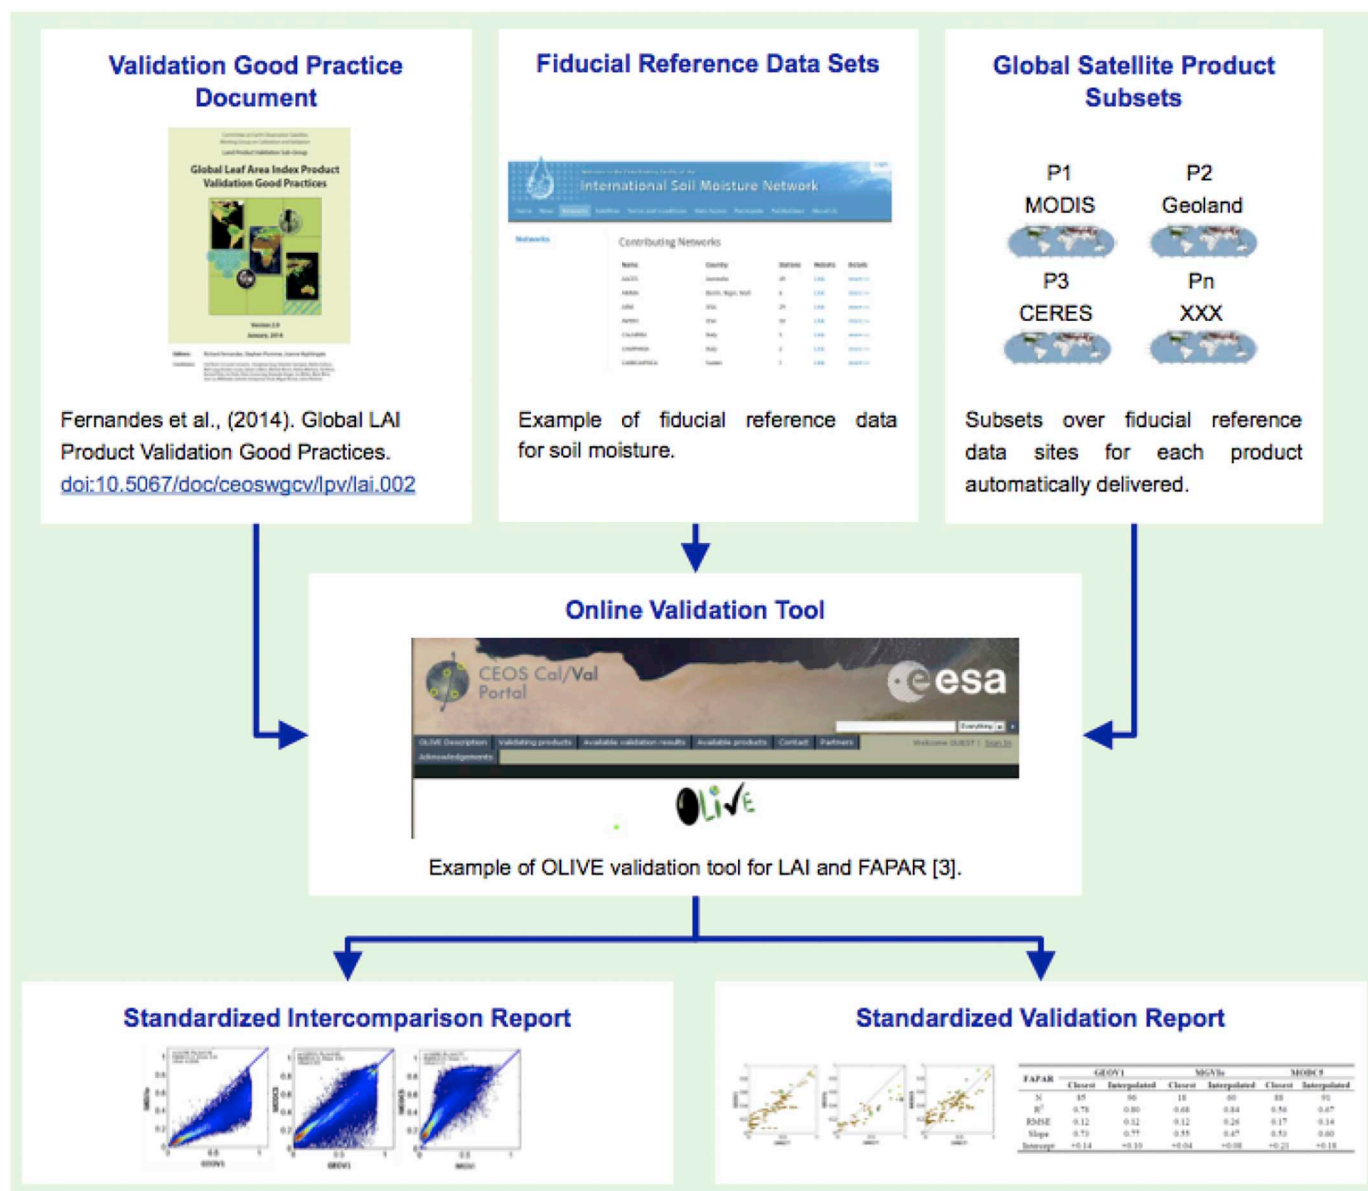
Validation Good Practice Document

Committee on Earth Observation Satellites
Working Group on Calibration and Validation
Land Product Validation Sub-Group

Global Leaf Area Index Product Validation Good Practices

Version 2.0
January, 2014

Fernandes et al., (2014). Global LAI Product Validation Good Practices. doi:10.5067/doc/ceoswgcv/lpv/lai.002

Fiducial Reference Data Sets

International Soil Moisture Network

Networks

Contributing Networks

Example of fiducial reference data for soil moisture.

Global Satellite Product Subsets

P1
MODIS

P2
Geoland

P3
CERES

Pn
XXX

Subsets over fiducial reference data sites for each product automatically delivered.

Online Validation Tool

CEOS Cal/Val Portal

esa

OLIVE Description | Validating products | Available validation results | Available products | Contact | Partners

Acknowledgements

Welcome GUEST | Sign In

OLiVE

Example of OLIVE validation tool for LAI and FAPAR [3].

Standardized Intercomparison Report

GEOV1

GEOV1

MGVI

Standardized Validation Report

| FAPAR | GEOV1 Closest | GEOV1 Interpolated | MGVIo Closest | MGVIo Interpolated | MODC5 Closest | MODC5 Interpolated |
|---|---|---|---|---|---|---|
| N | 85 | 96 | 18 | 60 | 88 | 91 |
| $R^2$ | 0.78 | 0.80 | 0.68 | 0.84 | 0.50 | 0.67 |
| RMSE | 0.12 | 0.12 | 0.12 | 0.26 | 0.17 | 0.14 |
| Slope | 0.73 | 0.77 | 0.55 | 0.47 | 0.53 | 0.60 |
| Intercept | +0.14 | +0.10 | +0.04 | +0.08 | +0.21 | +0.18 |